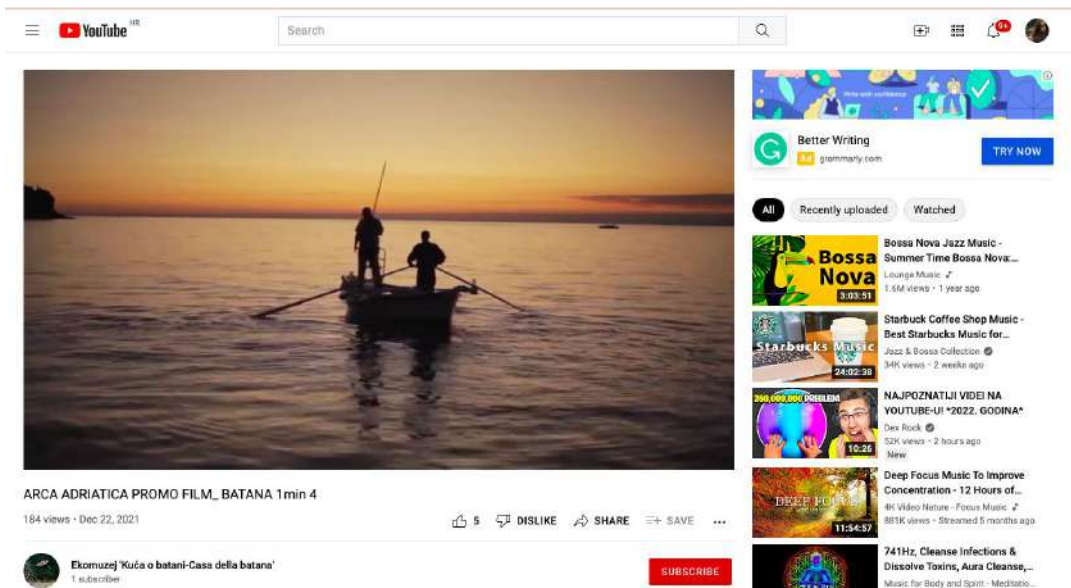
YouTube HR

Search

9+

Better Writing
Ad grammarly.com
TRY NOW

All
Recently uploaded
Watched

Bossa Nova
3:03:51
Bossa Nova Jazz Music - Summer Time Bossa Nova:...
Lounge Music
1.6M views • 1 year ago

Starbucks Music
24:02:38
Starbuck Coffee Shop Music - Best Starbucks Music for...
Jazz & Bossa Collection
34K views • 2 weeks ago

250,000,000 PREGLEDA
10:26
NAJPOZNATIJI VIDEI NA YOUTUBE-U! *2022. GODINA*
Dex Rock
52K views • 2 hours ago
New

DEEP FOCUS
11:54:57
Deep Focus Music To Improve Concentration - 12 Hours of...
4K Video Nature - Focus Music
881K views • Streamed 5 months ago

741Hz, Cleanse Infections & Dissolve Toxins, Aura Cleanse,...
Music for Body and Spirit - Meditatio...

ARCA ADRIATICA PROMO FILM_ BATANA 1min 4
184 views • Dec 22, 2021
5 DISLIKE SHARE SAVE ...

Ekomuzej 'Kuća o batani-Casa della batana'
1 subscriber
SUBSCRIBE